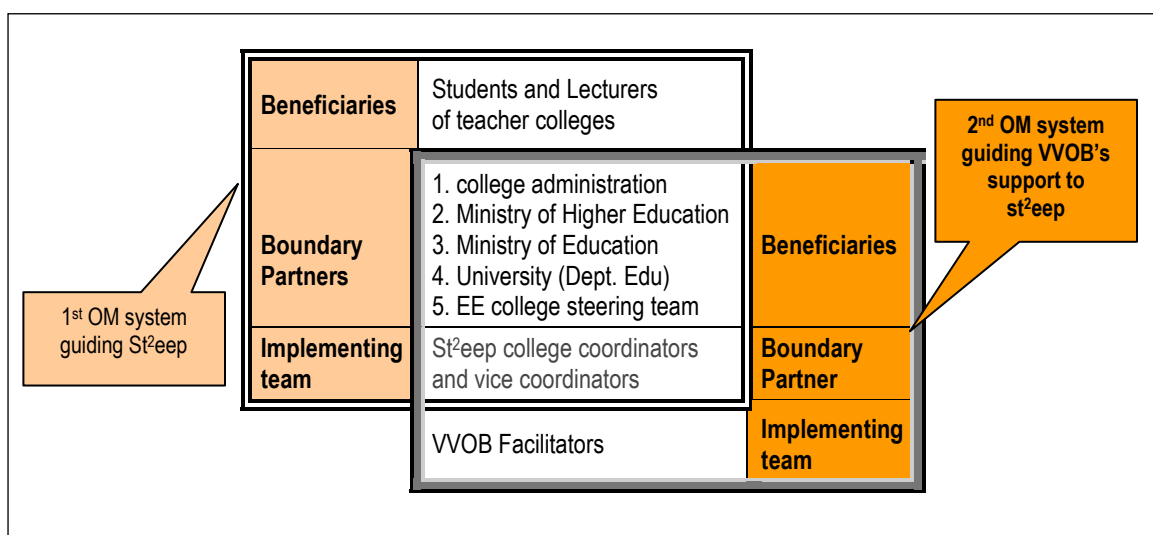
| Beneficiaries | Students and Lecturers of teacher colleges | |
|---|---|---|
| Boundary Partners | 1. college administration 2. Ministry of Higher Education 3. Ministry of Education 4. University (Dept. Edu) 5. EE college steering team | Beneficiaries |
| Implementing team | St$^2$eep college coordinators and vice coordinators | Boundary Partner |
| | VVOB Facilitators | Implementing team |

1$^{st}$ OM system guiding St$^2$eep

2$^{nd}$ OM system guiding VVOB's support to st$^2$eep